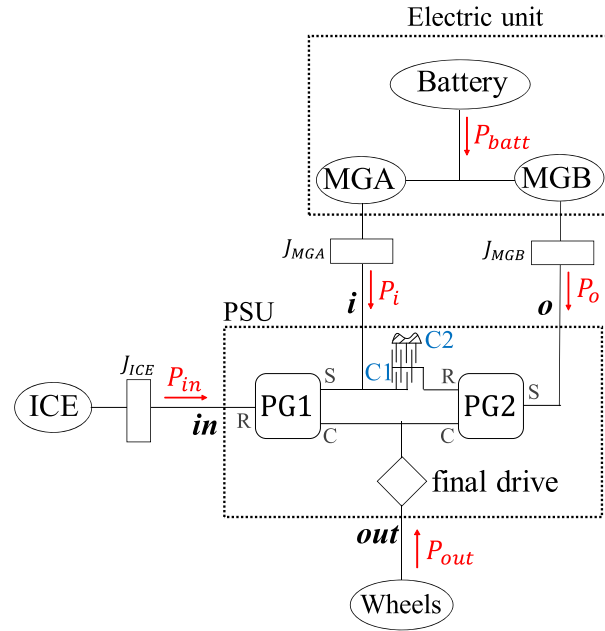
Electric unit

Battery

$P_{batt}$

MGA

MGB

$J_{MGA}$

$J_{MGB}$

$P_i$

$P_o$

PSU

$\boldsymbol{i}$

$\boldsymbol{o}$

C2

C1

S

R

S

ICE

$J_{ICE}$

$P_{in}$

R

PG1

PG2

$\boldsymbol{in}$

C

C

final drive

$\boldsymbol{out}$

$P_{out}$

Wheels